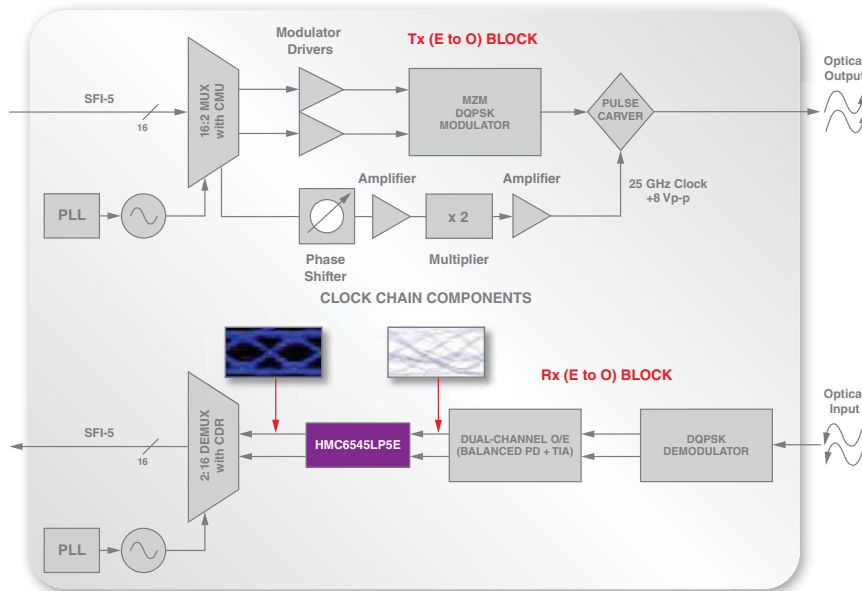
Modulator Drivers

Tx (E to O) BLOCK

SFI-5

16

16:2 MUX with CMU

MZM DQPSK MODULATOR

PULSE CARVER

Optica Output

PLL

Amplifier

x 2

Amplifier

25 GHz Clock +8 Vp-p

Phase Shifter

Multiplier

CLOCK CHAIN COMPONENTS

Rx (E to O) BLOCK

Optica Input

SFI-5

16

2:16 DEMUX with CDR

HMC6545LP5E

DUAL-CHANNEL O/E (BALANCED PD + TIA)

DQPSK DEMODULATOR

PLL